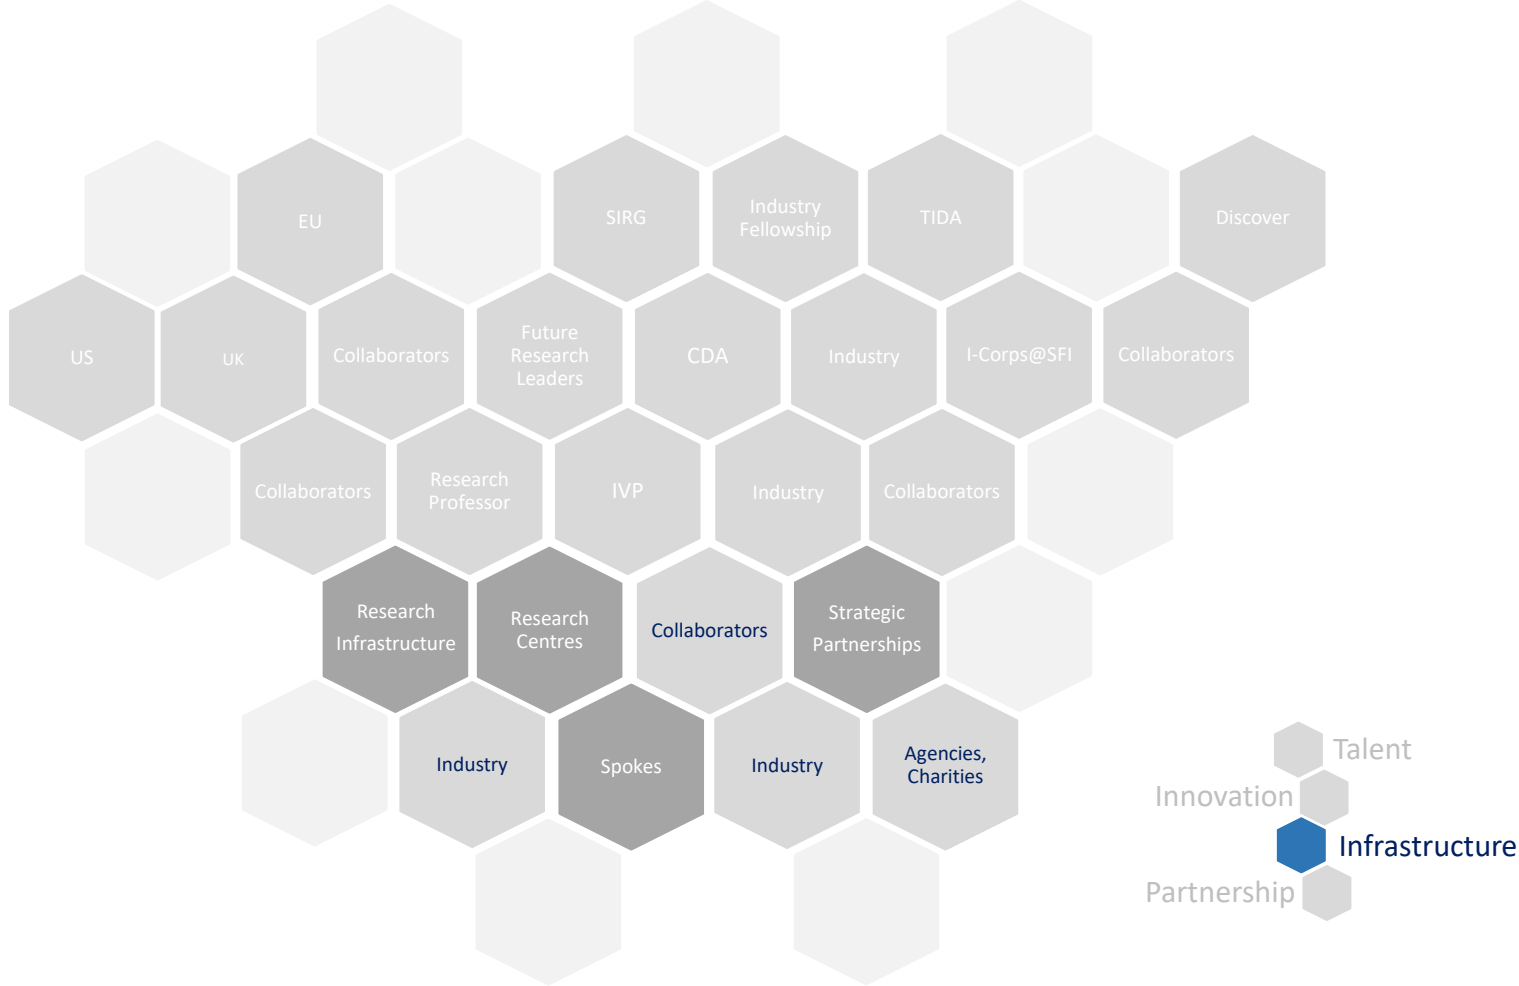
EU

SIRG

Industry Fellowship

TIDA

Discover

US

UK

Collaborators

Future Research Leaders

CDA

Industry

I-Corps@SFI

Collaborators

Collaborators

Research Professor

IVP

Industry

Collaborators

Research Infrastructure

Research Centres

Collaborators

Strategic Partnerships

Industry

Spokes

Industry

Agencies, Charities

Talent

Innovation

Infrastructure

Partnership